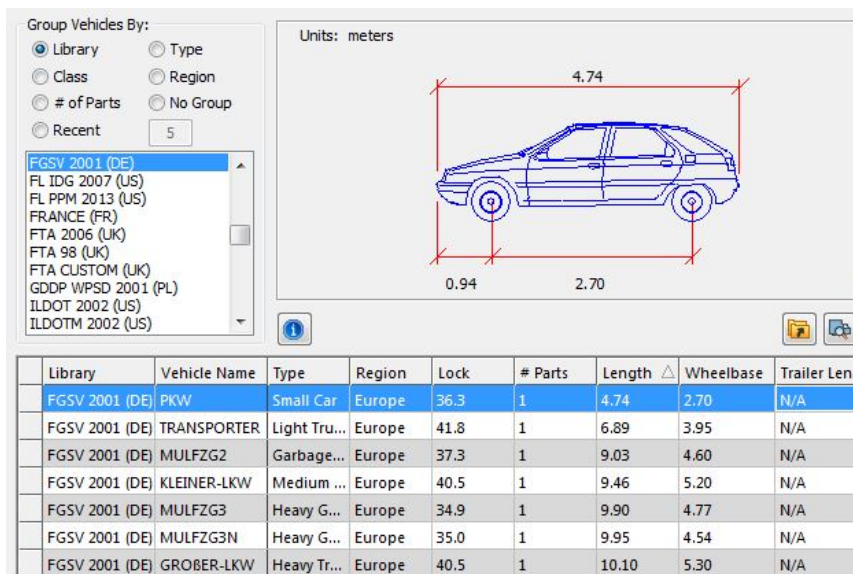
Group Vehicles By:

Library
Type
Class
Region
# of Parts
No Group
Recent
5

FGSV 2001 (DE)
FL IDG 2007 (US)
FL PPM 2013 (US)
FRANCE (FR)
FTA 2006 (UK)
FTA 98 (UK)
FTA CUSTOM (UK)
GDDP WPSD 2001 (PL)
ILDOT 2002 (US)
ILDOTM 2002 (US)

Units: meters

4.74

0.94
2.70

| | Library | Vehicle Name | Type | Region | Lock | # Parts | Length | Wheelbase | Trailer Len |
|---|---|---|---|---|---|---|---|---|---|
| | FGSV 2001 (DE) | PKW | Small Car | Europe | 36.3 | 1 | 4.74 | 2.70 | N/A |
| | FGSV 2001 (DE) | TRANSPORTER | Light Tru... | Europe | 41.8 | 1 | 6.89 | 3.95 | N/A |
| | FGSV 2001 (DE) | MULFZG2 | Garbage... | Europe | 37.3 | 1 | 9.03 | 4.60 | N/A |
| | FGSV 2001 (DE) | KLEINER-LKW | Medium ... | Europe | 40.5 | 1 | 9.46 | 5.20 | N/A |
| | FGSV 2001 (DE) | MULFZG3 | Heavy G... | Europe | 34.9 | 1 | 9.90 | 4.77 | N/A |
| | FGSV 2001 (DE) | MULFZG3N | Heavy G... | Europe | 35.0 | 1 | 9.95 | 4.54 | N/A |
| | FGSV 2001 (DE) | GROßER-LKW | Heavy Tr... | Europe | 40.5 | 1 | 10.10 | 5.30 | N/A |